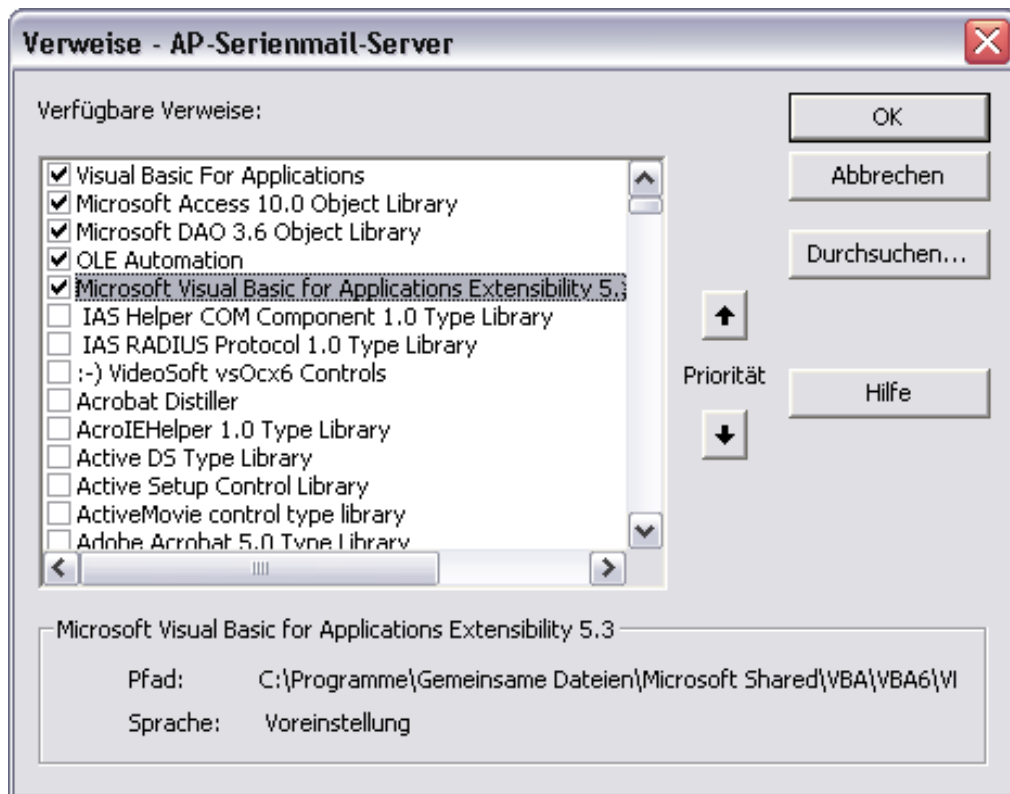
Verweise - AP-Serienmail-Server

Verfügbare Verweise:

OK

Abbrechen

Durchsuchen...

Visual Basic For Applications
Microsoft Access 10.0 Object Library
Microsoft DAO 3.6 Object Library
OLE Automation
Microsoft Visual Basic for Applications Extensibility 5.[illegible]
IAS Helper COM Component 1.0 Type Library
IAS RADIUS Protocol 1.0 Type Library
:-) VideoSoft vsOcx6 Controls
Acrobat Distiller
AcroIEHelper 1.0 Type Library
Active DS Type Library
Active Setup Control Library
ActiveMovie control type library
Adobe Acrobat 5.0 Type Library

Priorität

Hilfe

Microsoft Visual Basic for Applications Extensibility 5.3

Pfad: C:\Programme\Gemeinsame Dateien\Microsoft Shared\VBA\VBA6\VI

Sprache: Voreinstellung